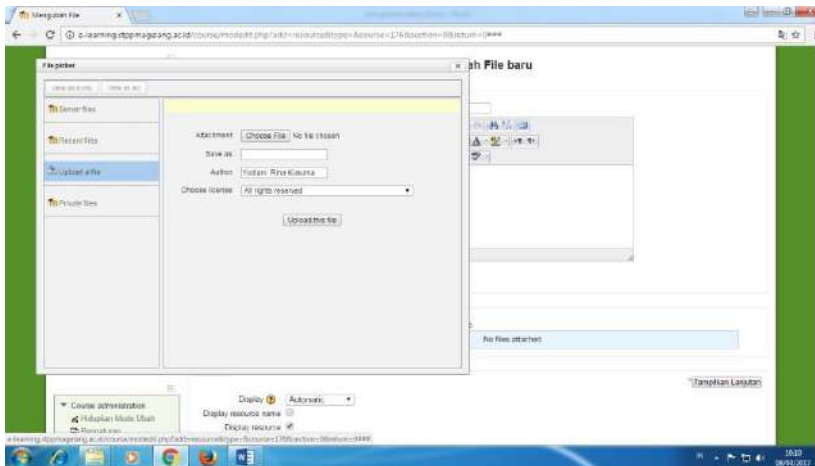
Mengunggah File

e-learning.stppmagelang.ac.id/course/modedit.php?add=resource&type=&course=176&section=0&return=0###

File picker

Server files

Recent files

Upload a file

Private files

Attachment Choose File No file chosen

Save as

Author Yudiani Rina Kusuma

Choose license All rights reserved

Upload this file

h File baru

No files attached

Tampilkan Lanjutan

Course administration

Hidupkan Mode Ubah

Display Automatic

Display resource name

Display resource

e-learning.stppmagelang.ac.id/course/modedit.php?add=resource&type=&course=176&section=0&return=0###

16:10
08/01/2017